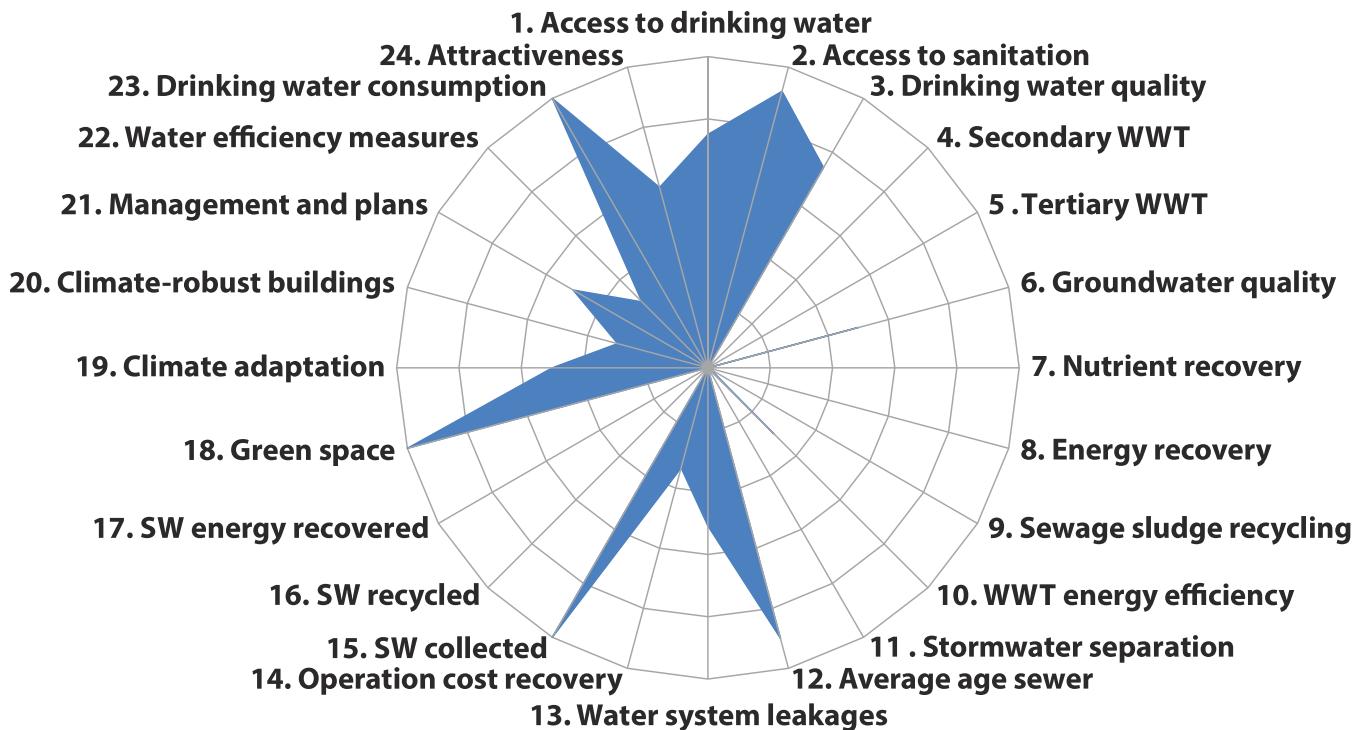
1. Access to drinking water
2. Access to sanitation
3. Drinking water quality
4. Secondary WWT
5 .Tertiary WWT
6. Groundwater quality
7. Nutrient recovery
8. Energy recovery
9. Sewage sludge recycling
10. WWT energy efficiency
11 . Stormwater separation
12. Average age sewer
13. Water system leakages
14. Operation cost recovery
15. SW collected
16. SW recycled
17. SW energy recovered
18. Green space
19. Climate adaptation
20. Climate-robust buildings
21. Management and plans
22. Water efficiency measures
23. Drinking water consumption
24. Attractiveness